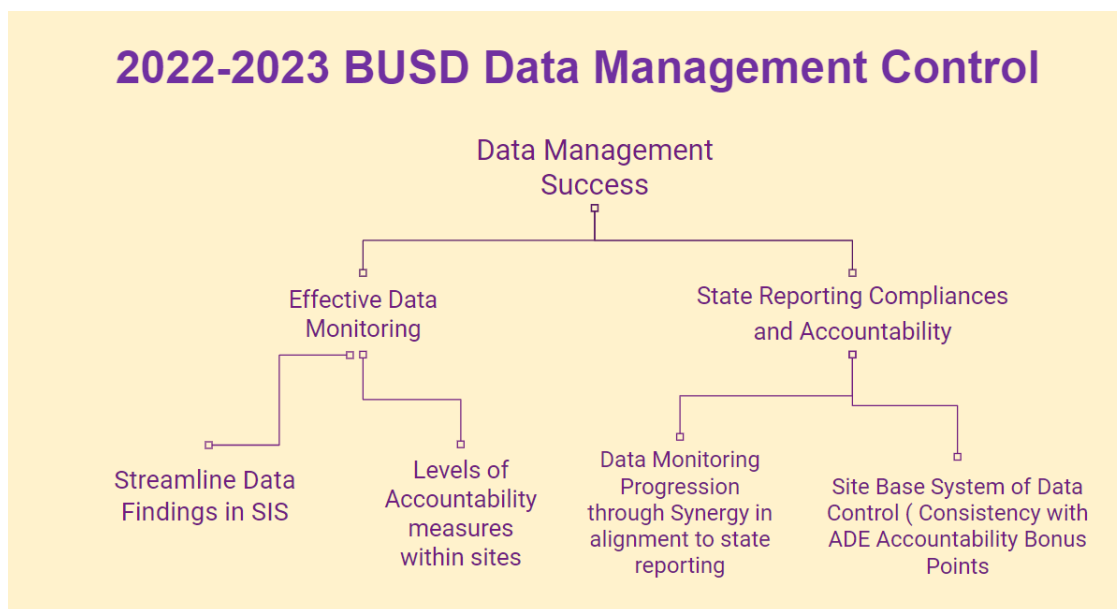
2022-2023 BUSD Data Management Control

Data Management Success

Effective Data Monitoring

State Reporting Compliances and Accountability

Streamline Data Findings in SIS

Levels of Accountability measures within sites

Data Monitoring Progression through Synergy in alignment to state reporting

Site Base System of Data Control ( Consistency with ADE Accountability Bonus Points